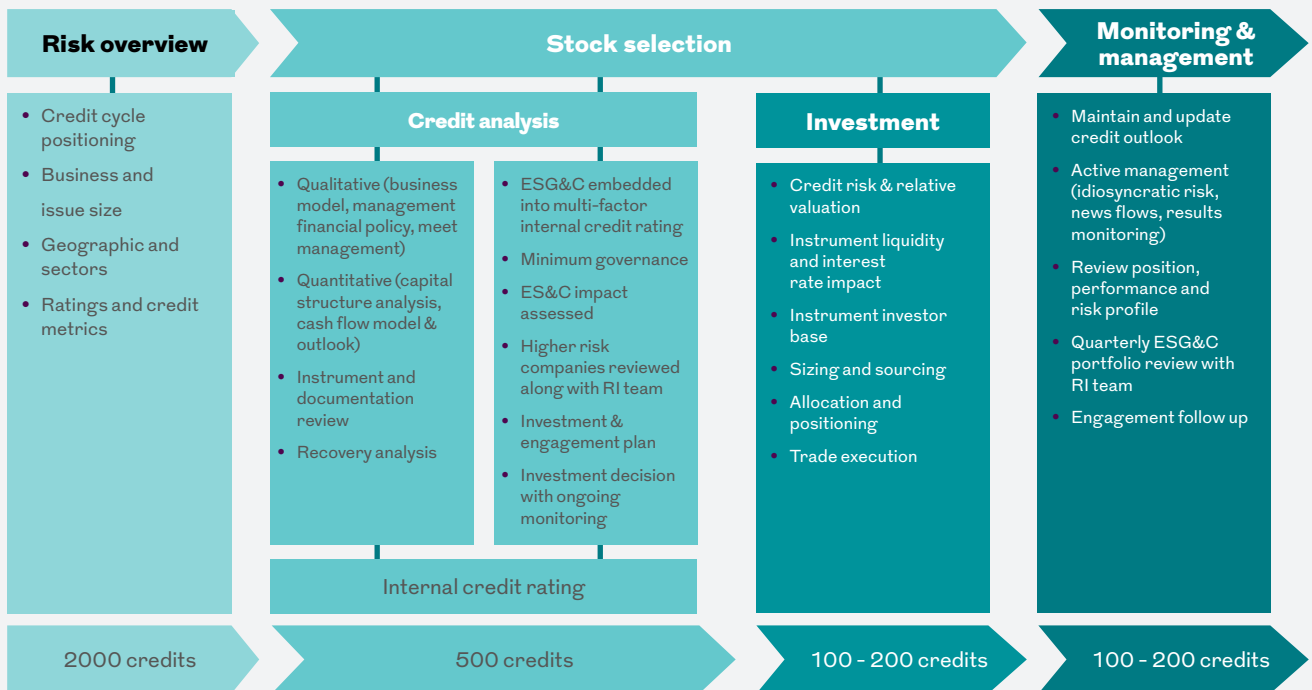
Risk overview

Stock selection

Monitoring & management

- Credit cycle positioning
- Business and issue size
- Geographic and sectors
- Ratings and credit metrics

Credit analysis

- Qualitative (business model, management financial policy, meet management)
- Quantitative (capital structure analysis, cash flow model & outlook)
- Instrument and documentation review
- Recovery analysis

- ESG&C embedded into multi-factor internal credit rating
- Minimum governance
- ES&C impact assessed
- Higher risk companies reviewed along with RI team
- Investment & engagement plan
- Investment decision with ongoing monitoring

Internal credit rating

Investment

- Credit risk & relative valuation
- Instrument liquidity and interest rate impact
- Instrument investor base
- Sizing and sourcing
- Allocation and positioning
- Trade execution

- Maintain and update credit outlook
- Active management (idiosyncratic risk, news flows, results monitoring)
- Review position, performance and risk profile
- Quarterly ESG&C portfolio review with RI team
- Engagement follow up

2000 credits

500 credits

100 - 200 credits

100 - 200 credits